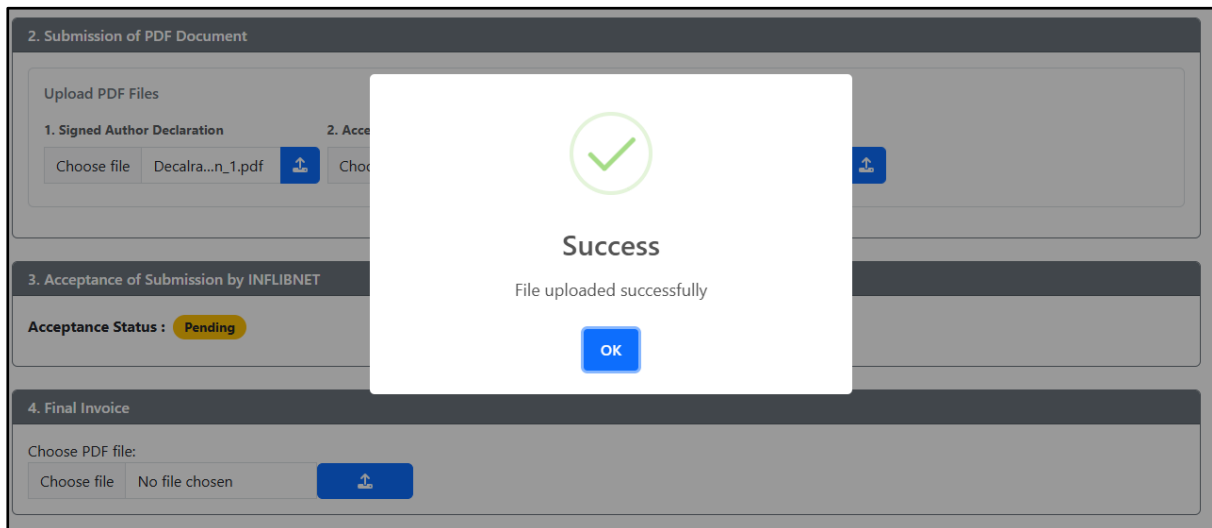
2. Submission of PDF Document

Upload PDF Files

1. Signed Author Declaration

Choose file | Decalra...n_1.pdf

2. Acce

Choo

Success

File uploaded successfully

OK

3. Acceptance of Submission by INFLIBNET

Acceptance Status : Pending

4. Final Invoice

Choose PDF file:

Choose file | No file chosen